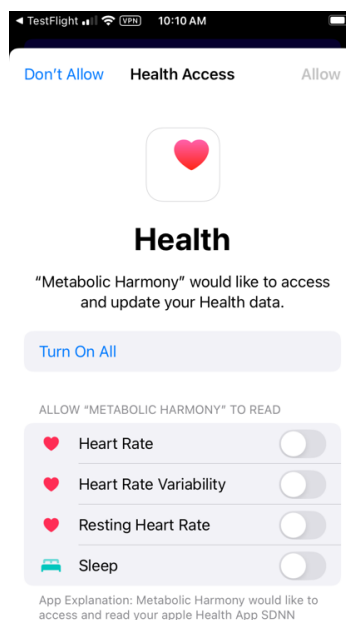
◀ TestFlight VPN 10:10 AM

Don't Allow Health Access Allow

Health

"Metabolic Harmony" would like to access and update your Health data.

Turn On All

ALLOW "METABOLIC HARMONY" TO READ

Heart Rate

Heart Rate Variability

Resting Heart Rate

Sleep

App Explanation: Metabolic Harmony would like to access and read your apple Health App SDNN